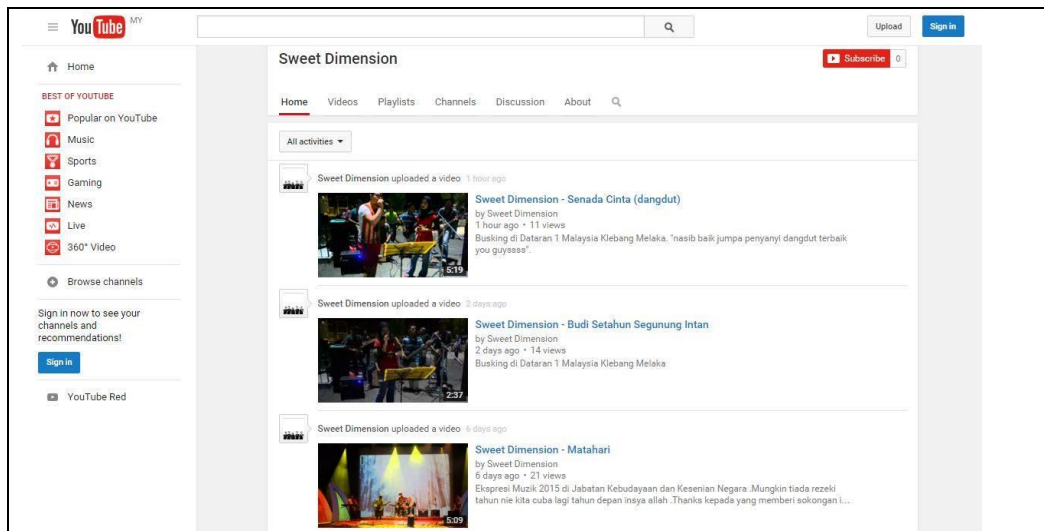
YouTube MY

Upload
Sign in

Home
BEST OF YOUTUBE
Popular on YouTube
Music
Sports
Gaming
News
Live
360° Video

Browse channels

Sign in now to see your channels and recommendations!
Sign in

YouTube Red

Sweet Dimension
Subscribe 0

Home Videos Playlists Channels Discussion About

All activities ▾

Sweet Dimension uploaded a video 1 hour ago
Sweet Dimension - Senada Cinta (dangdut)
by Sweet Dimension
1 hour ago • 11 views
Busking di Dataran 1 Malaysia Klebang Melaka. "nasib baik jumpa penyanyi dangdut terbaik you guyssss".
5:19

Sweet Dimension uploaded a video 2 days ago
Sweet Dimension - Budi Setahun Segunung Intan
by Sweet Dimension
2 days ago • 14 views
Busking di Dataran 1 Malaysia Klebang Melaka
2:37

Sweet Dimension uploaded a video 6 days ago
Sweet Dimension - Matahari
by Sweet Dimension
6 days ago • 21 views
Ekspresi Muzik 2015 di Jabatan Kebudayaan dan Kesenian Negara .Mungkin tiada rezeki tahun nie kita cuba lagi tahun depan insya allah .Thanks kepada yang memberi sokongan i...
5:09